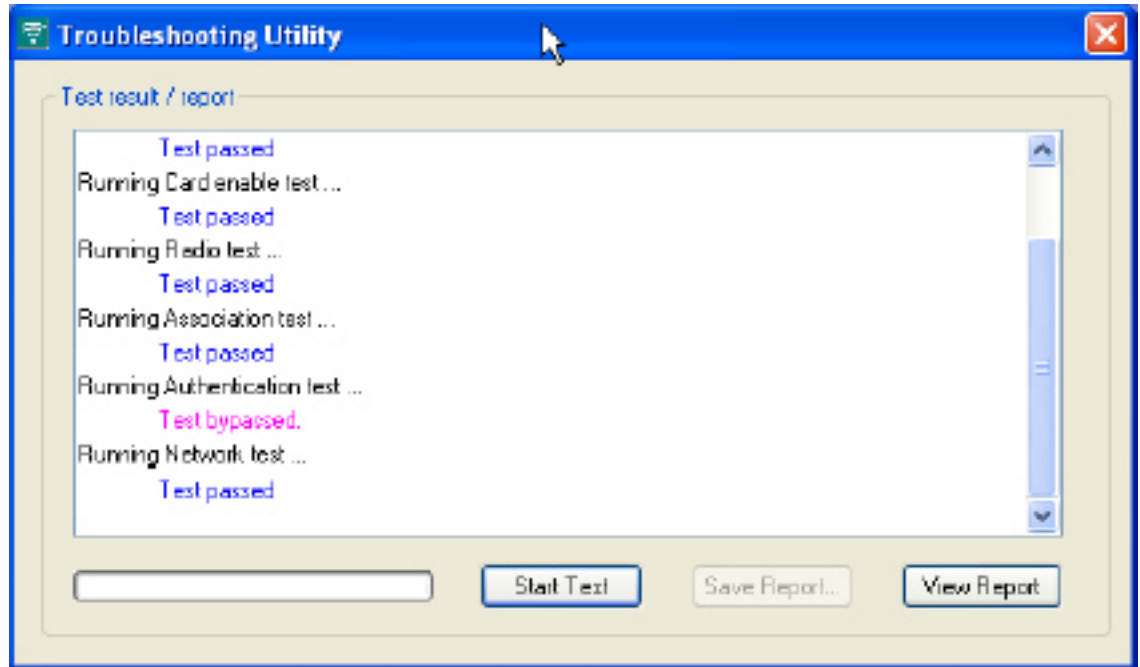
Troubleshooting Utility

Test result / report

Test passed
Running Card enable test ...
Test passed
Running Radio test ...
Test passed
Running Association test ...
Test passed
Running Authentication test ...
Test bypassed.
Running Network test ...
Test passed

Start Text

Save Report...

View Report